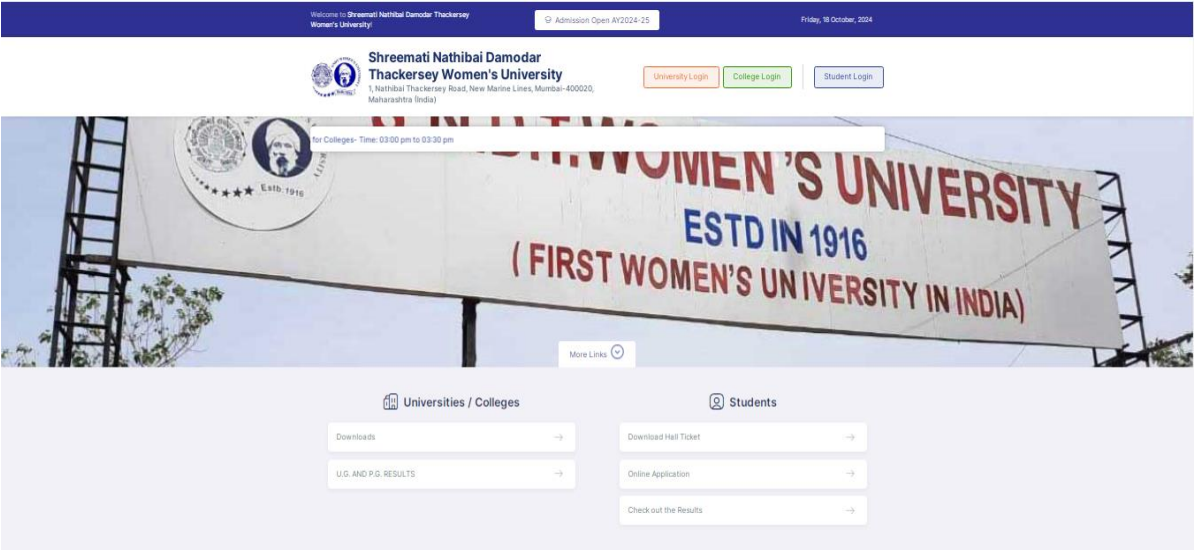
Welcome to Shreemati Nathibai Damodar Thackersey Women's University!

Admission Open AY2024-25

Friday, 18 October, 2024

Shreemati Nathibai Damodar Thackersey Women's University
1, Nathibai Thackersey Road, New Marine Lines, Mumbai-400020, Maharashtra (India)

University Login

College Login

Student Login

for Colleges- Time: 03:00 pm to 03:30 pm

Estb. 1916

WOMEN'S UNIVERSITY
ESTD IN 1916
( FIRST WOMEN'S UNIVERSITY IN INDIA)

More Links

Universities / Colleges

Downloads

U.G. AND P.G. RESULTS

Students

Download Hall Ticket

Online Application

Check out the Results